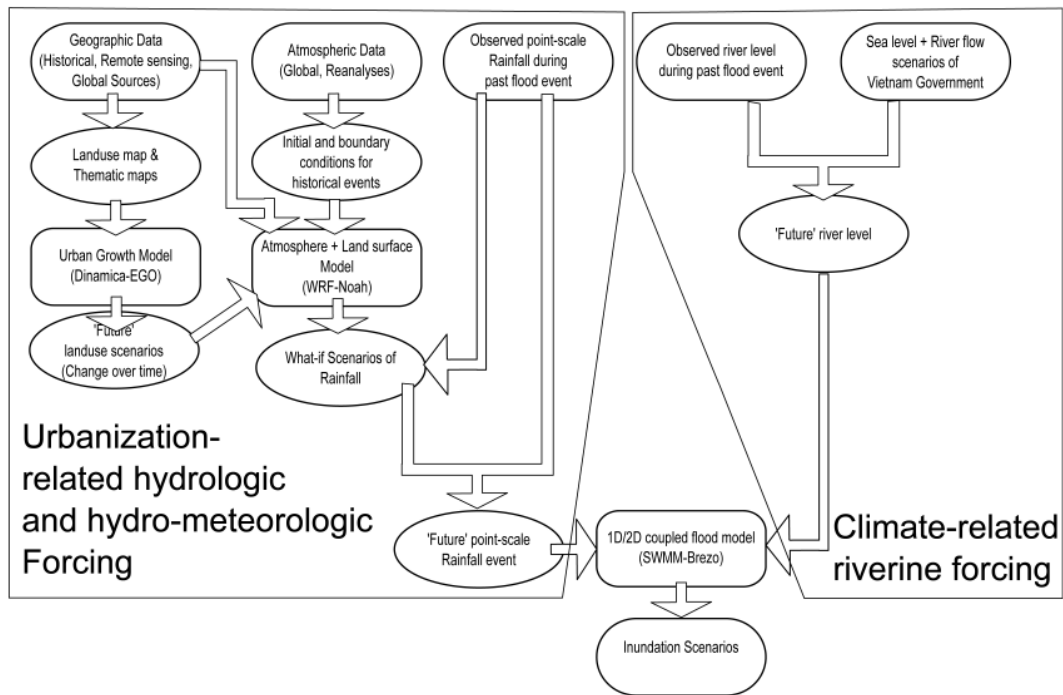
Geographic Data (Historical, Remote sensing, Global Sources)

Atmospheric Data (Global, Reanalyses)

Observed point-scale Rainfall during past flood event

Observed river level during past flood event

Sea level + River flow scenarios of Vietnam Government

Landuse map & Thematic maps

Initial and boundary conditions for historical events

Urban Growth Model (Dinamica-EGO)

Atmosphere + Land surface Model (WRF-Noah)

'Future' river level

'Future' landuse scenarios (Change over time)

What-if Scenarios of Rainfall

Urbanization-related hydrologic and hydro-meteorologic Forcing

'Future' point-scale Rainfall event

1D/2D coupled flood model (SWMM-Brezo)

Climate-related riverine forcing

Inundation Scenarios